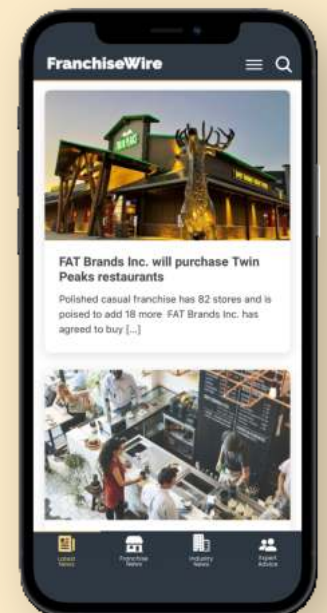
FranchiseWire

FAT Brands Inc. will purchase Twin Peaks restaurants

Polished casual franchise has 82 stores and is poised to add 18 more FAT Brands Inc. has agreed to buy [...]

Latest News
Franchise News
Industry News
Expert Advice